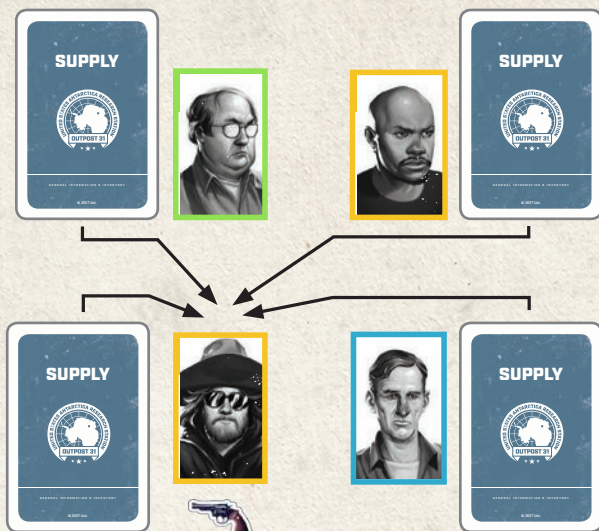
SUPPLY

UNITED STATES ANTARCTICA RESEARCH STATION

OUTPOST 31

GENERAL INFORMATION & INVENTORY

SUPPLY

UNITED STATES ANTARCTICA RESEARCH STATION

OUTPOST 31

GENERAL INFORMATION & INVENTORY

SUPPLY

UNITED STATES ANTARCTICA RESEARCH STATION

OUTPOST 31

GENERAL INFORMATION & INVENTORY

SUPPLY

UNITED STATES ANTARCTICA RESEARCH STATION

OUTPOST 31

GENERAL INFORMATION & INVENTORY